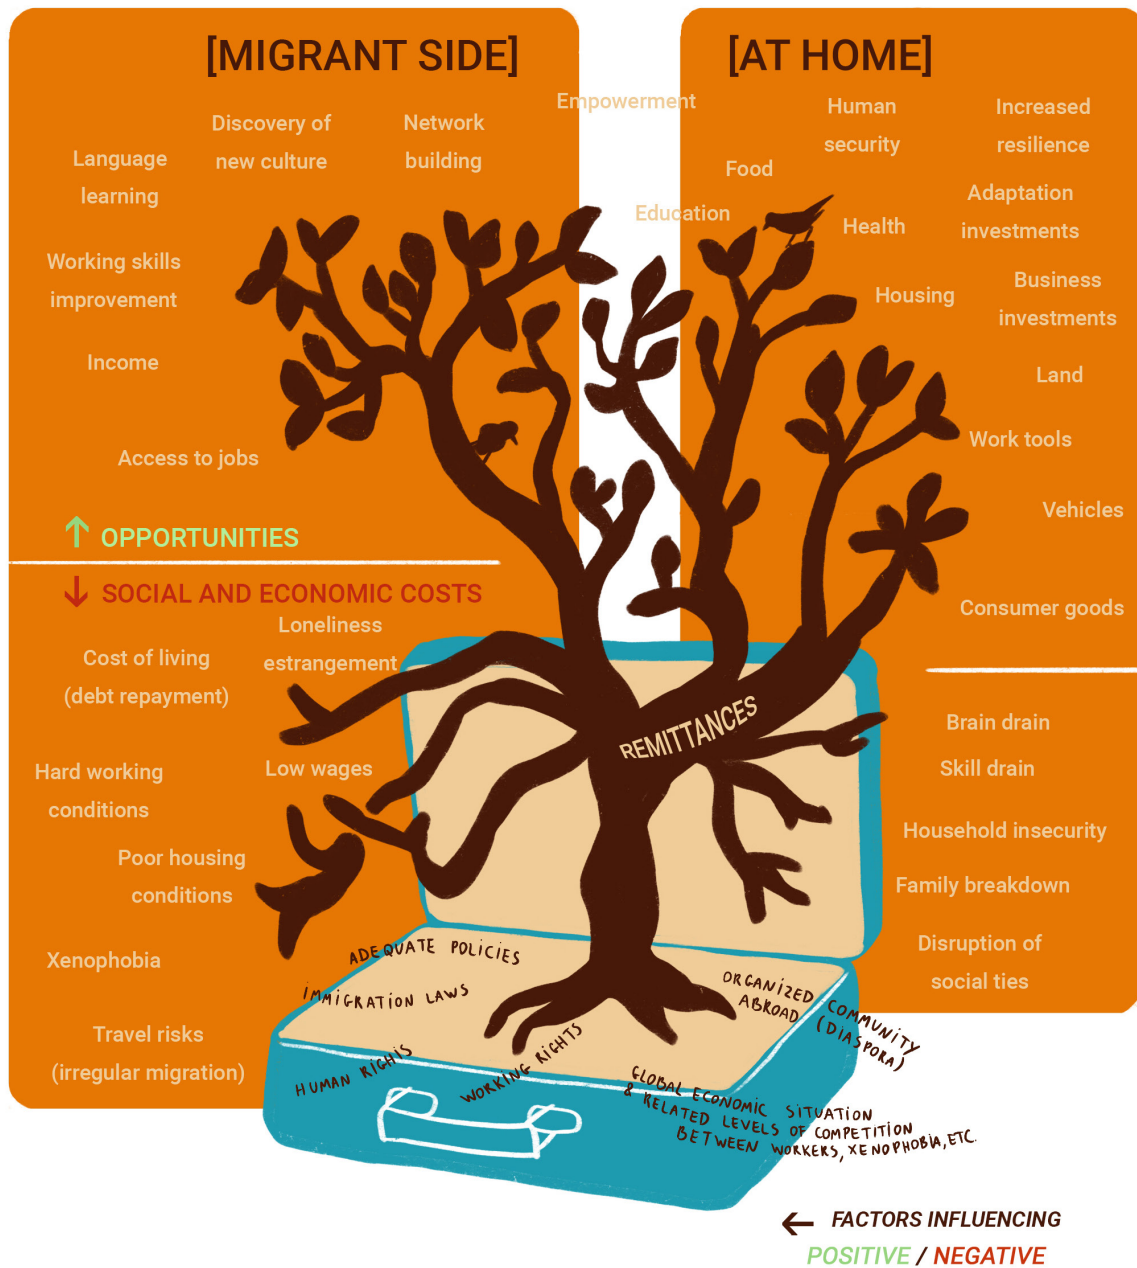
[MIGRANT SIDE]

Discovery of new culture

Network building

Language learning

Working skills improvement

Income

Access to jobs

↑ OPPORTUNITIES

↓ SOCIAL AND ECONOMIC COSTS

Cost of living (debt repayment)

Loneliness estrangement

Hard working conditions

Low wages

Poor housing conditions

Xenophobia

Travel risks (irregular migration)

Empowerment

Education

[AT HOME]

Human security

Increased resilience

Food

Adaptation investments

Health

Housing

Business investments

Land

Work tools

Vehicles

Consumer goods

Brain drain

Skill drain

Household insecurity

Family breakdown

Disruption of social ties

REMITTANCES

ADEQUATE POLICIES

IMMIGRATION LAWS

HUMAN RIGHTS

WORKING RIGHTS

ORGANIZED COMMUNITY ABROAD (DIASPORA)

GLOBAL ECONOMIC SITUATION & RELATED LEVELS OF COMPETITION BETWEEN WORKERS, XENOPHOBIA, ETC.

← FACTORS INFLUENCING

POSITIVE / NEGATIVE